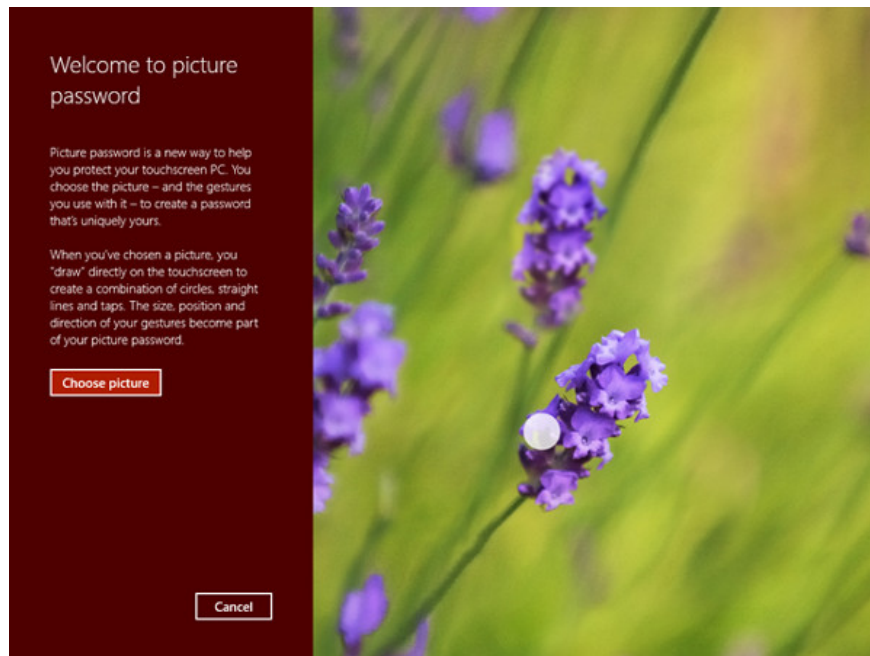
Welcome to picture password

Picture password is a new way to help you protect your touchscreen PC. You choose the picture – and the gestures you use with it – to create a password that's uniquely yours.

When you've chosen a picture, you "draw" directly on the touchscreen to create a combination of circles, straight lines and taps. The size, position and direction of your gestures become part of your picture password.

Choose picture

Cancel